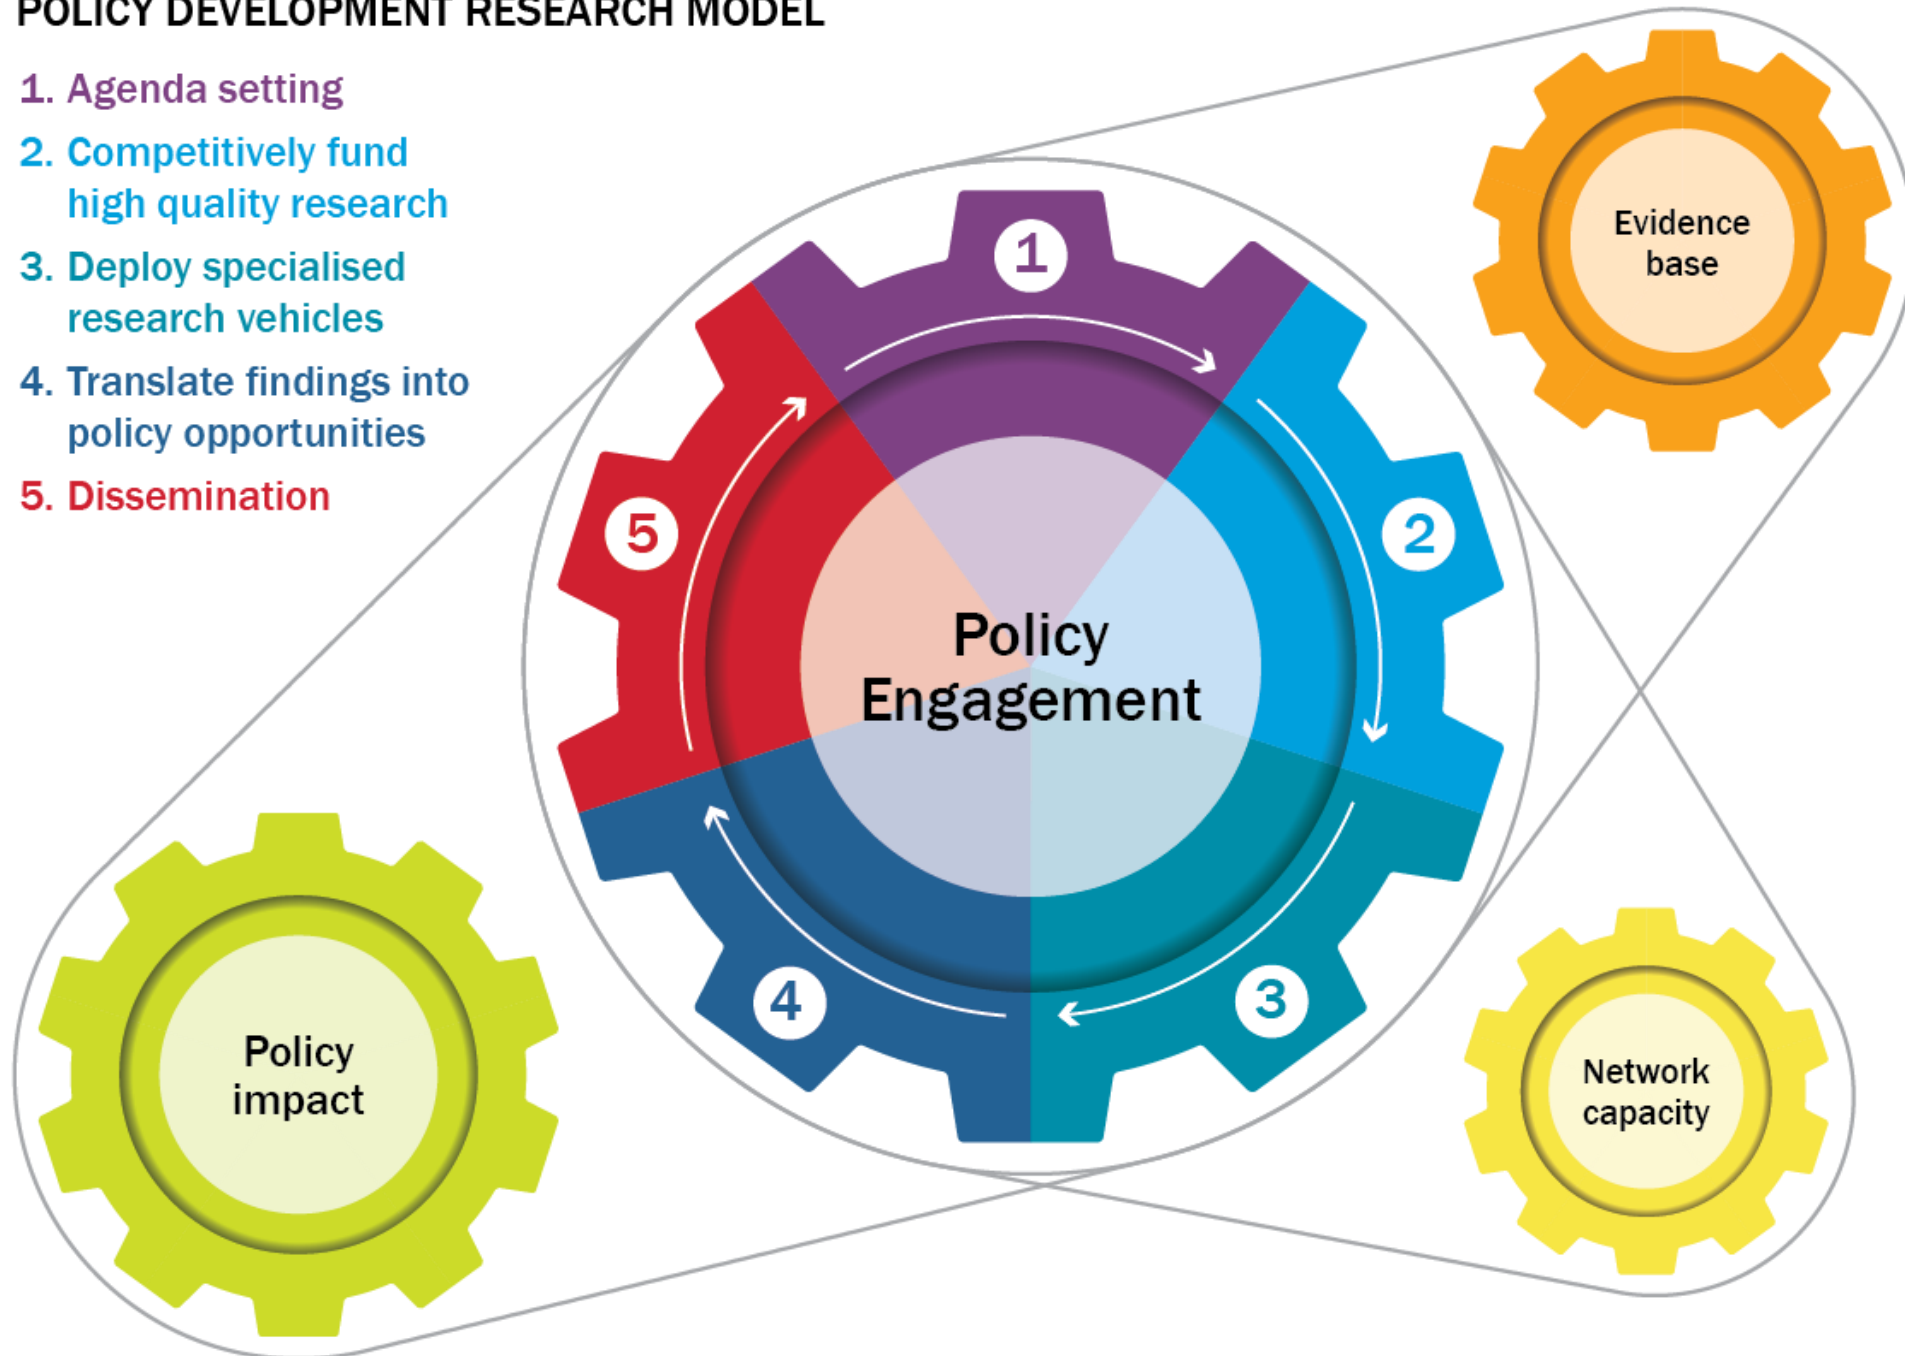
POLICY DEVELOPMENT RESEARCH MODEL

1. Agenda setting

2. Competitively fund high quality research

3. Deploy specialised research vehicles

4. Translate findings into policy opportunities

5. Dissemination

1

2

3

4

5

Policy Engagement

Evidence base

Network capacity

Policy impact